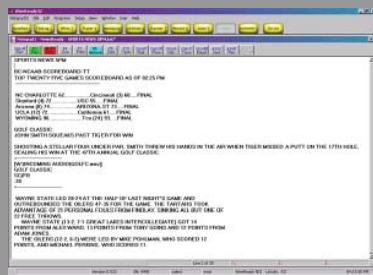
SPORTS NEWS 5PM

BC-NCAAB SCOREBOARD-TT
TOP TWENTY FIVE GAMES SCOREBOARD AS OF 02:25 PM

NC CHARLOTTE 62.............Cincinnati (3) 60......FINAL
Stanford (4) 71.............USC 55.......FINAL
Arizona (8) 71..............ARIZONA ST 73......FINAL
UCLA (12) 72................California 61......FINAL
WYOMING 66..................Troy (24) 55......FINAL

GOLF CLASSIC
JOHN SMITH SQUEAKS PAST TIGER FOR WIN

SHOOTING A STELLAR FOUR UNDER PAR, SMITH THREW HIS HANDS IN THE AIR WHEN TIGER MISSED A PUTT ON THE 17TH HOLE, SEALING HIS WIN AT THE 47TH ANNUAL GOLF CLASSIC.

[W:\INCOMING AUDIO\GOLFC.wav]
GOLF CLASSIC
SOT0
:30

WAYNE STATE LED 38-29 AT THE HALF OF LAST NIGHT'S GAME AND OUTREBOUNDED THE OILERS 47-35 FOR THE GAME. THE TARTARS TOOK ADVANTAGE OF 25 PERSONAL FOULS FROM FINDLAY, SINKING ALL BUT ONE OF 27 FREE THROWS.
WAYNE STATE (13-2, 7-1 GREAT LAKES INTERCOLLEGIATE) GOT 14 POINTS FROM ALEX WARD, 13 POINTS FROM TONY GOINS AND 12 POINTS FROM ADAM JONES.
THE OILERS (12-2, 6-2) WERE LED BY MIKE POHLMAN, WHO SCORED 12 POINTS, AND MICHAEL PRAYNE, WHO SCORED 11.